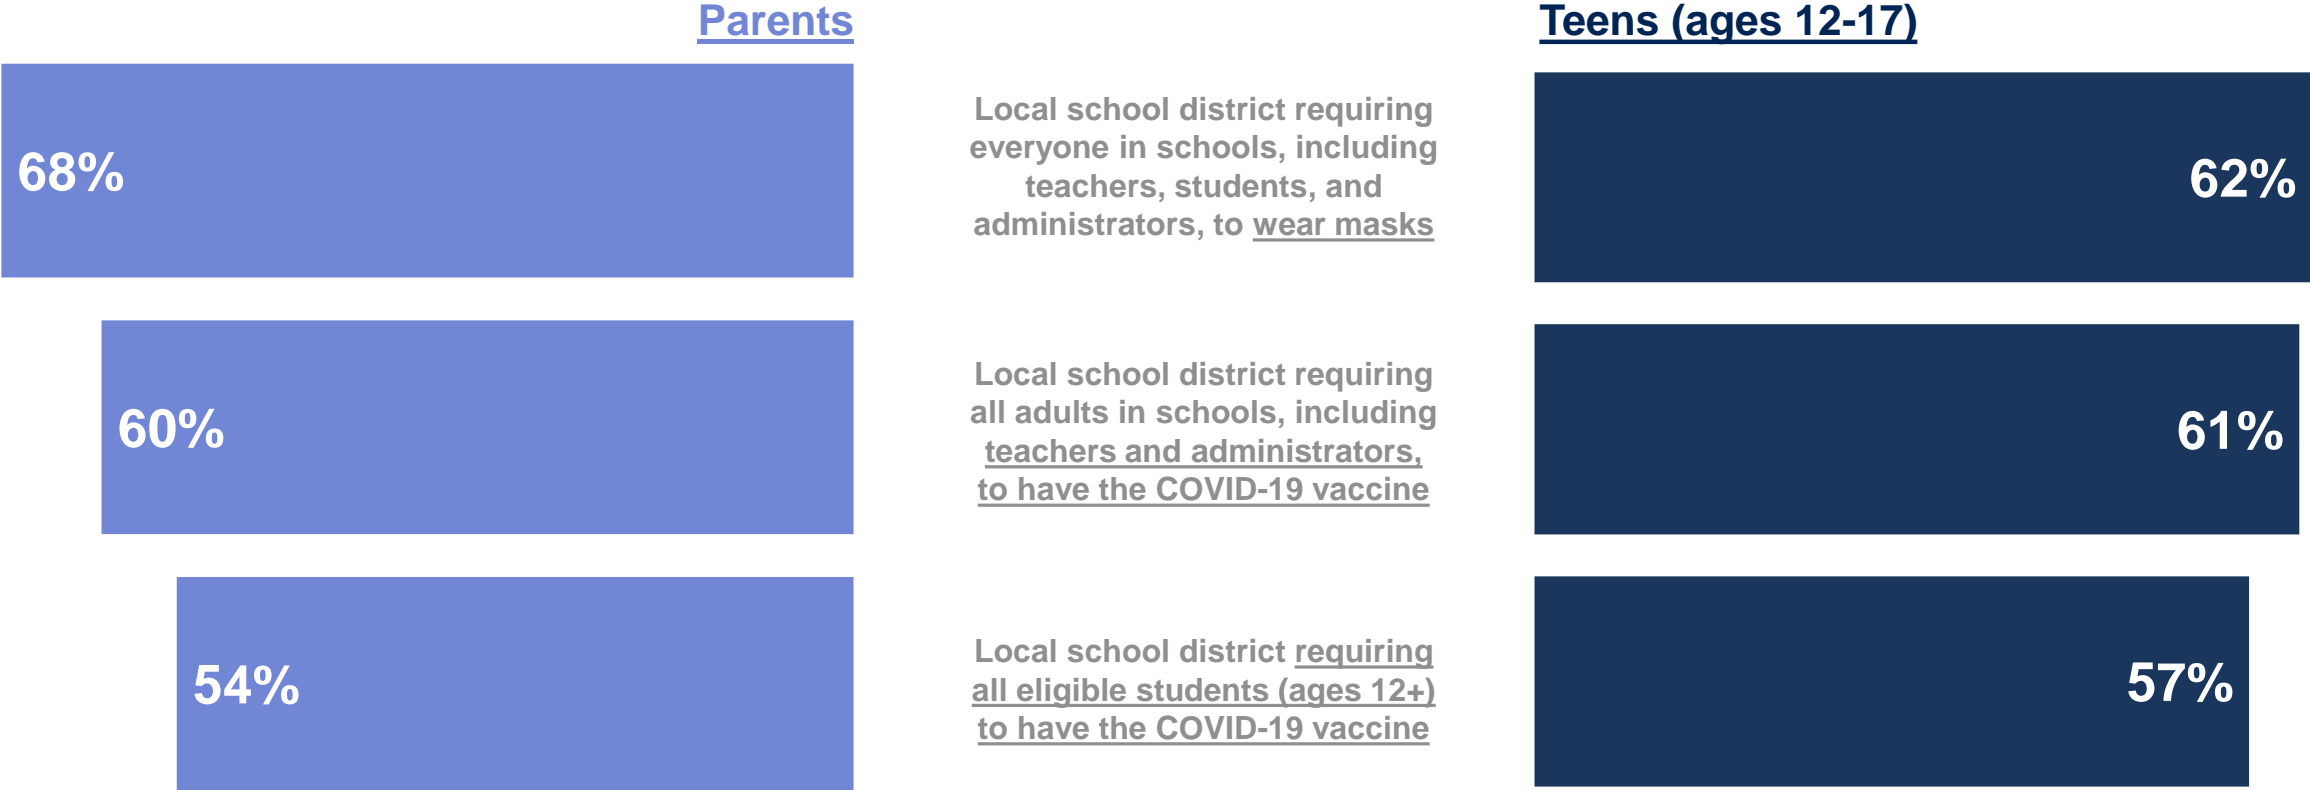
Parents

Teens (ages 12-17)

68%

Local school district requiring everyone in schools, including teachers, students, and administrators, to wear masks

62%

60%

Local school district requiring all adults in schools, including teachers and administrators, to have the COVID-19 vaccine

61%

54%

Local school district requiring all eligible students (ages 12+) to have the COVID-19 vaccine

57%